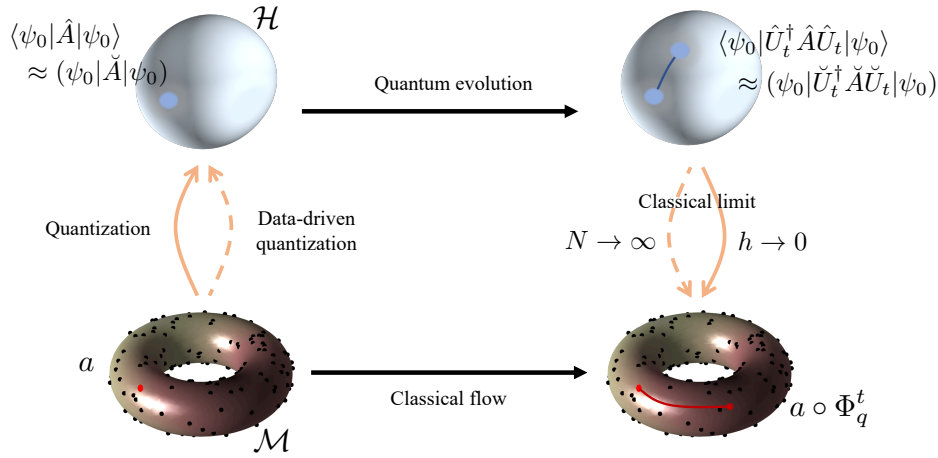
$\mathcal{H}$

$\langle\psi_0|\hat{A}|\psi_0\rangle$
$\approx (\psi_0|\breve{A}|\psi_0)$

Quantum evolution

$\langle\psi_0|\hat{U}_t^\dagger \hat{A}\hat{U}_t|\psi_0\rangle$
$\approx (\psi_0|\breve{U}_t^\dagger \breve{A}\breve{U}_t|\psi_0)$

Quantization

Data-driven quantization

Classical limit

$N \to \infty$

$h \to 0$

$a$

Classical flow

$a \circ \Phi_q^t$

$\mathcal{M}$